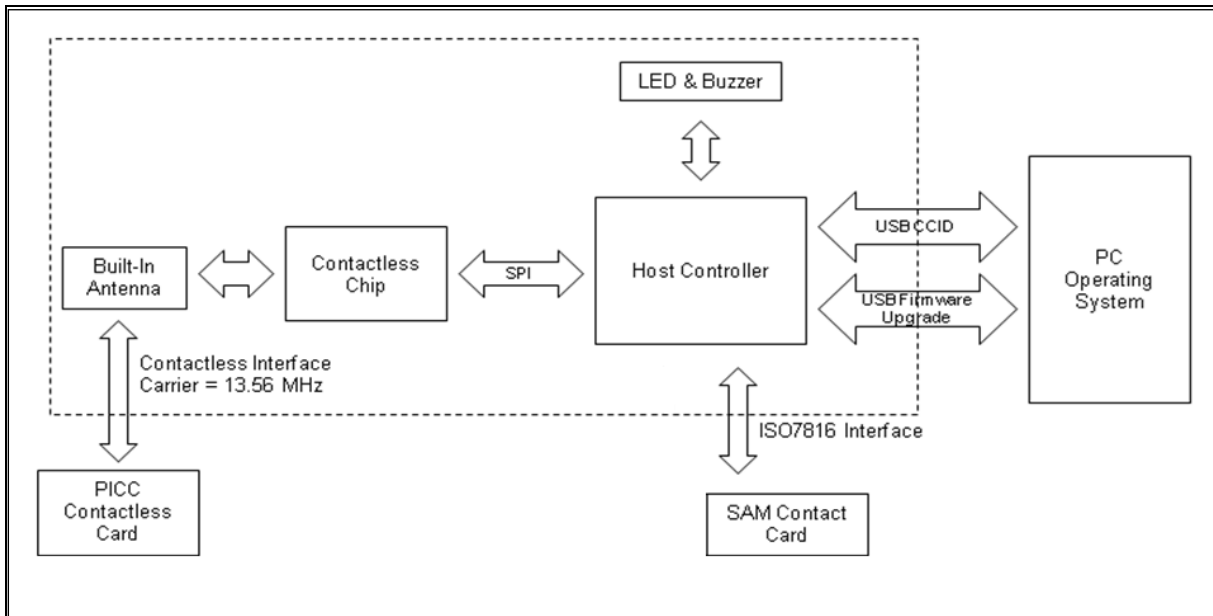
LED & Buzzer

Built-In Antenna

Contactless Chip

SPI

Host Controller

USB CCID

USB Firmware Upgrade

PC Operating System

Contactless Interface Carrier = 13.56 MHz

ISO7816 Interface

PICC Contactless Card

SAM Contact Card